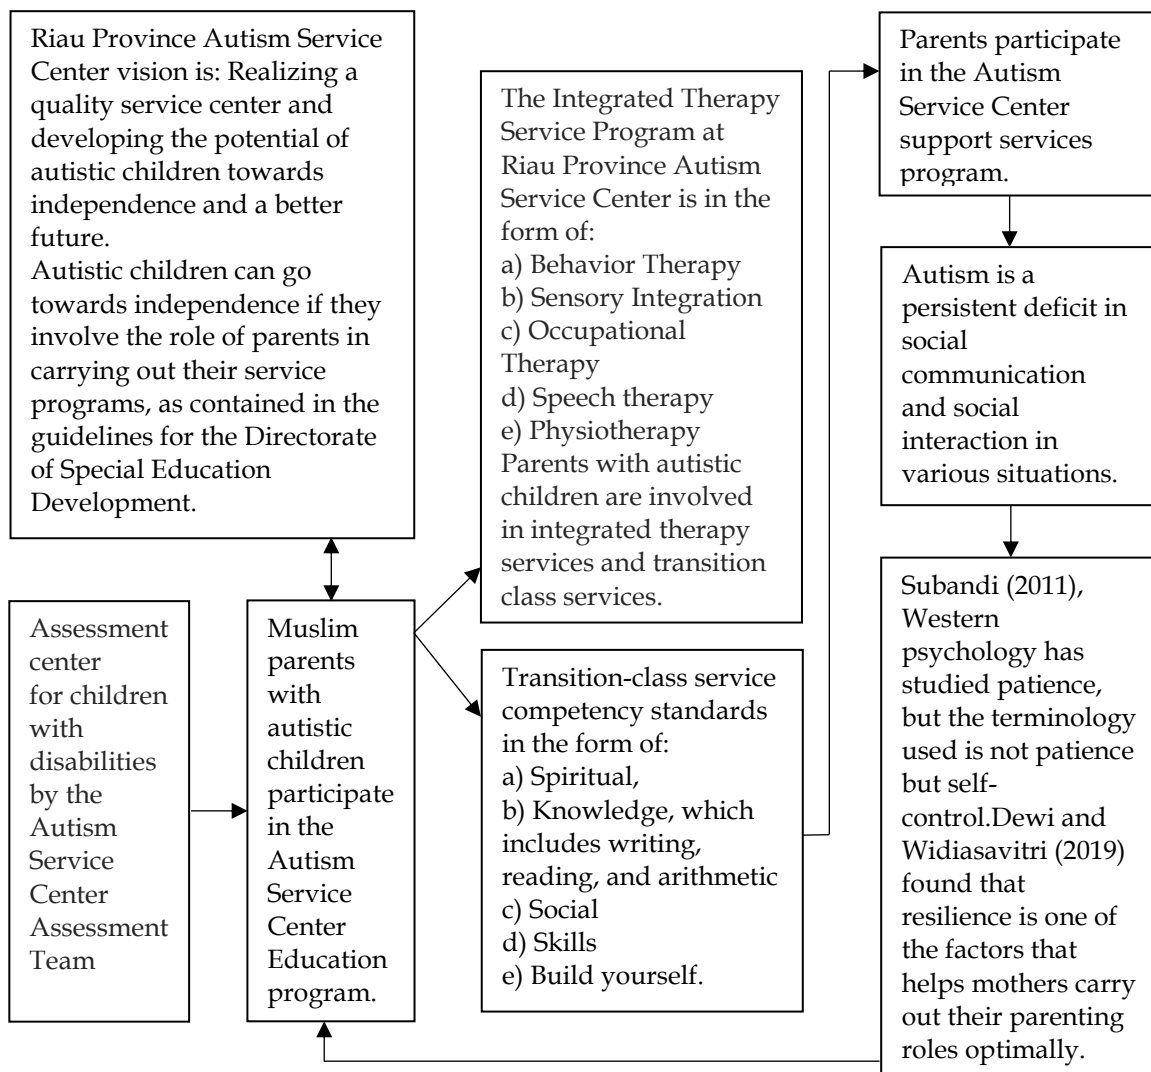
Riau Province Autism Service Center vision is: Realizing a quality service center and developing the potential of autistic children towards independence and a better future.
Autistic children can go towards independence if they involve the role of parents in carrying out their service programs, as contained in the guidelines for the Directorate of Special Education Development.

The Integrated Therapy Service Program at Riau Province Autism Service Center is in the form of:
a) Behavior Therapy
b) Sensory Integration
c) Occupational Therapy
d) Speech therapy
e) Physiotherapy
Parents with autistic children are involved in integrated therapy services and transition class services.

Parents participate in the Autism Service Center support services program.

Autism is a persistent deficit in social communication and social interaction in various situations.

Assessment center for children with disabilities by the Autism Service Center Assessment Team

Muslim parents with autistic children participate in the Autism Service Center Education program.

Transition-class service competency standards in the form of:
a) Spiritual,
b) Knowledge, which includes writing, reading, and arithmetic
c) Social
d) Skills
e) Build yourself.

Subandi (2011), Western psychology has studied patience, but the terminology used is not patience but self-control.Dewi and Widiasavitri (2019) found that resilience is one of the factors that helps mothers carry out their parenting roles optimally.